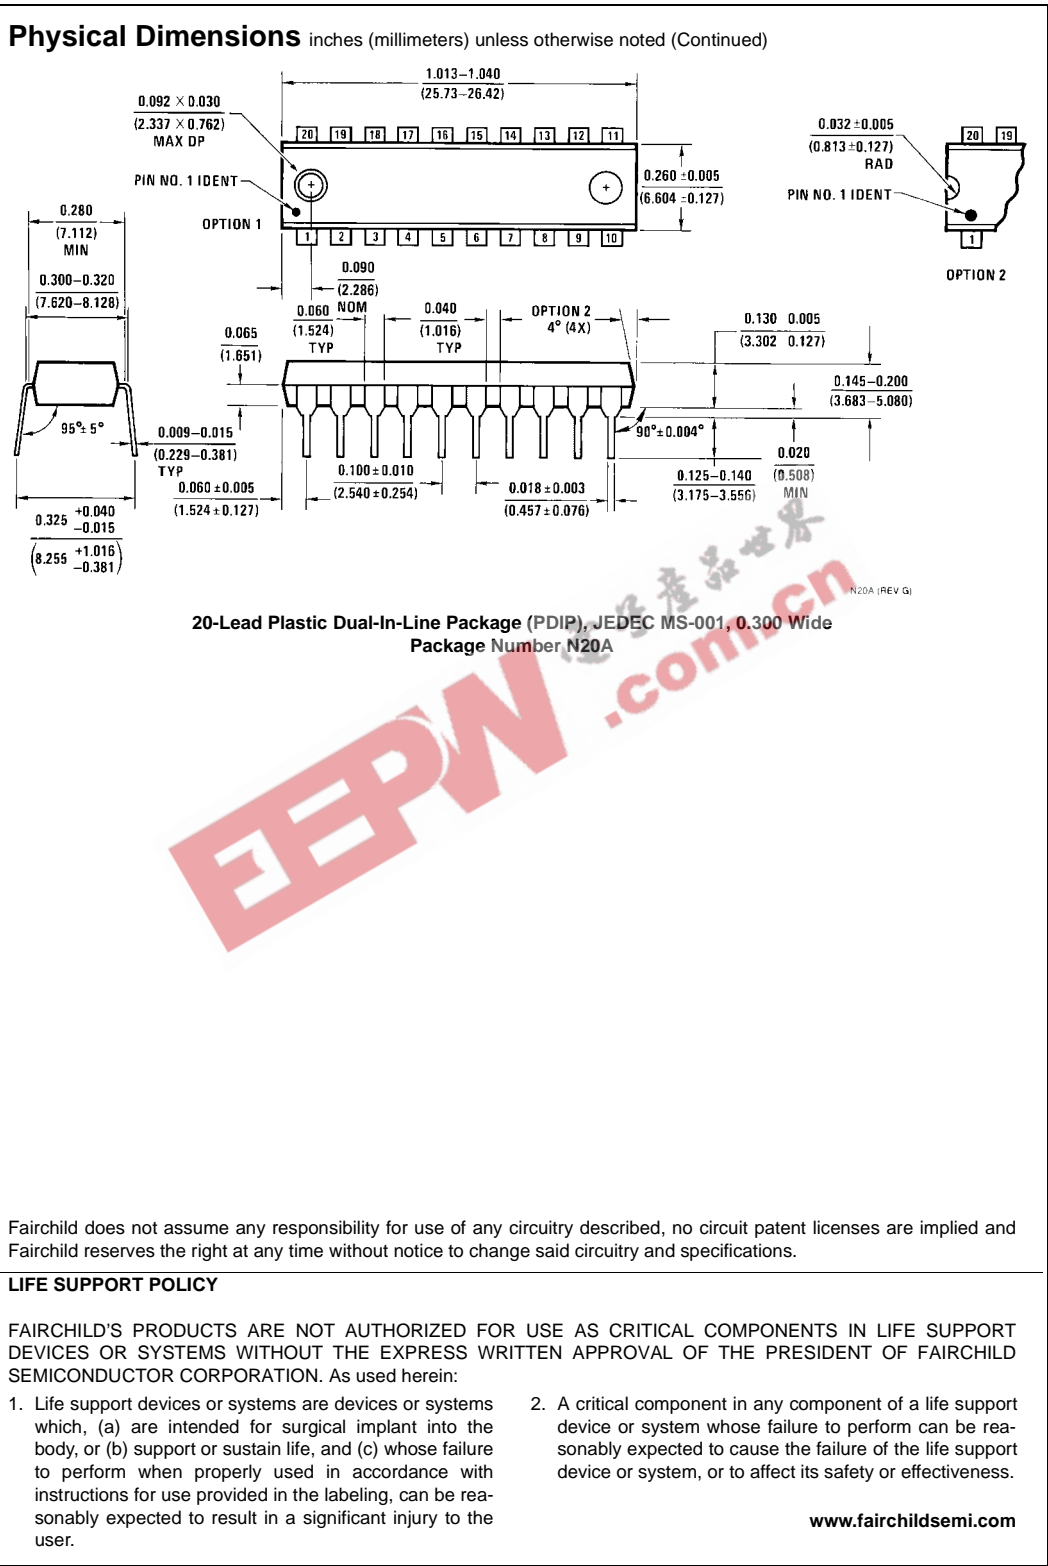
**Physical Dimensions** inches (millimeters) unless otherwise noted (Continued)

1.013–1.040
(25.73–26.42)

0.092 × 0.030
(2.337 × 0.762)
MAX DP

20 19 18 17 16 15 14 13 12 11

PIN NO. 1 IDENT

0.260 ±0.005
(6.604 ±0.127)

OPTION 1

1 2 3 4 5 6 7 8 9 10

0.032 ±0.005
(0.813 ±0.127)
RAD

20 19

PIN NO. 1 IDENT

1

OPTION 2

0.280
(7.112)
MIN

0.300–0.320
(7.620–8.128)

0.090
(2.286)
NOM

0.060
(1.524)
TYP

0.040
(1.016)
TYP

OPTION 2
4° (4X)

0.130 0.005
(3.302 0.127)

0.065
(1.651)

0.145–0.200
(3.683–5.080)

95° ± 5°

0.009–0.015
(0.229–0.381)
TYP

90° ± 0.004°

0.020
(0.508)
MIN

0.100 ± 0.010
(2.540 ± 0.254)

0.060 ± 0.005
(1.524 ± 0.127)

0.018 ± 0.003
(0.457 ± 0.076)

0.125–0.140
(3.175–3.556)

0.325 $^{+0.040}_{-0.015}$
$\left(8.255\ ^{+1.016}_{-0.381}\right)$

N20A (REV G)

**20-Lead Plastic Dual-In-Line Package (PDIP), JEDEC MS-001, 0.300 Wide**
**Package Number N20A**

EEPW .com.cn

Fairchild does not assume any responsibility for use of any circuitry described, no circuit patent licenses are implied and Fairchild reserves the right at any time without notice to change said circuitry and specifications.

**LIFE SUPPORT POLICY**

FAIRCHILD'S PRODUCTS ARE NOT AUTHORIZED FOR USE AS CRITICAL COMPONENTS IN LIFE SUPPORT DEVICES OR SYSTEMS WITHOUT THE EXPRESS WRITTEN APPROVAL OF THE PRESIDENT OF FAIRCHILD SEMICONDUCTOR CORPORATION. As used herein:

1. Life support devices or systems are devices or systems which, (a) are intended for surgical implant into the body, or (b) support or sustain life, and (c) whose failure to perform when properly used in accordance with instructions for use provided in the labeling, can be reasonably expected to result in a significant injury to the user.

2. A critical component in any component of a life support device or system whose failure to perform can be reasonably expected to cause the failure of the life support device or system, or to affect its safety or effectiveness.

**www.fairchildsemi.com**